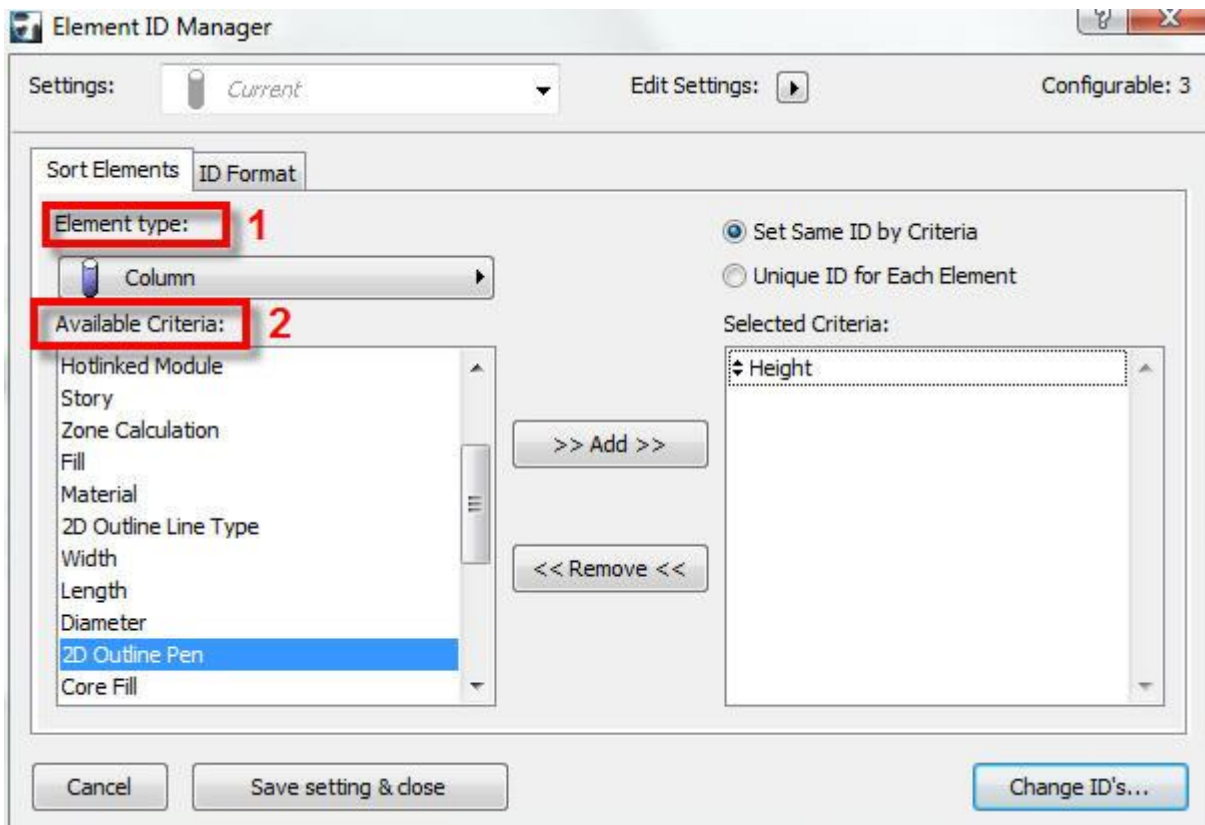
Element ID Manager

Settings: Current

Edit Settings:

Configurable: 3

Sort Elements | ID Format

Element type: 1

Column

Available Criteria: 2

Hotlinked Module
Story
Zone Calculation
Fill
Material
2D Outline Line Type
Width
Length
Diameter
2D Outline Pen
Core Fill

>> Add >>

<< Remove <<

Set Same ID by Criteria

Unique ID for Each Element

Selected Criteria:

Height

Cancel

Save setting & close

Change ID's...